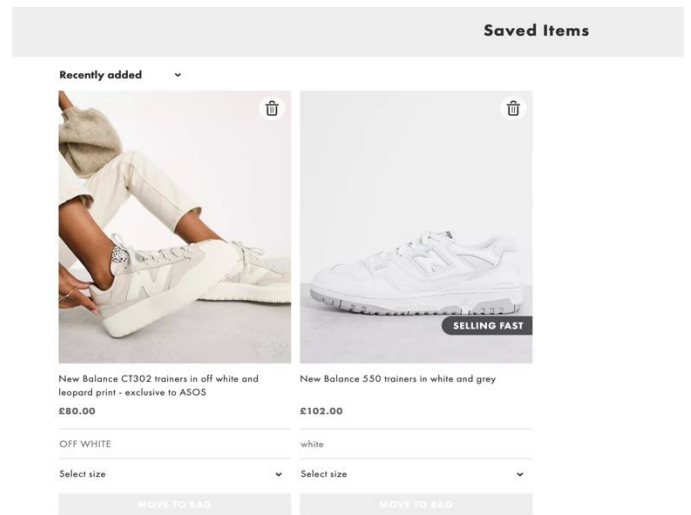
Saved Items

Recently added

SELLING FAST

New Balance CT302 trainers in off white and leopard print - exclusive to ASOS

£80.00

OFF WHITE

Select size

MOVE TO BAG

New Balance 550 trainers in white and grey

£102.00

white

Select size

MOVE TO BAG